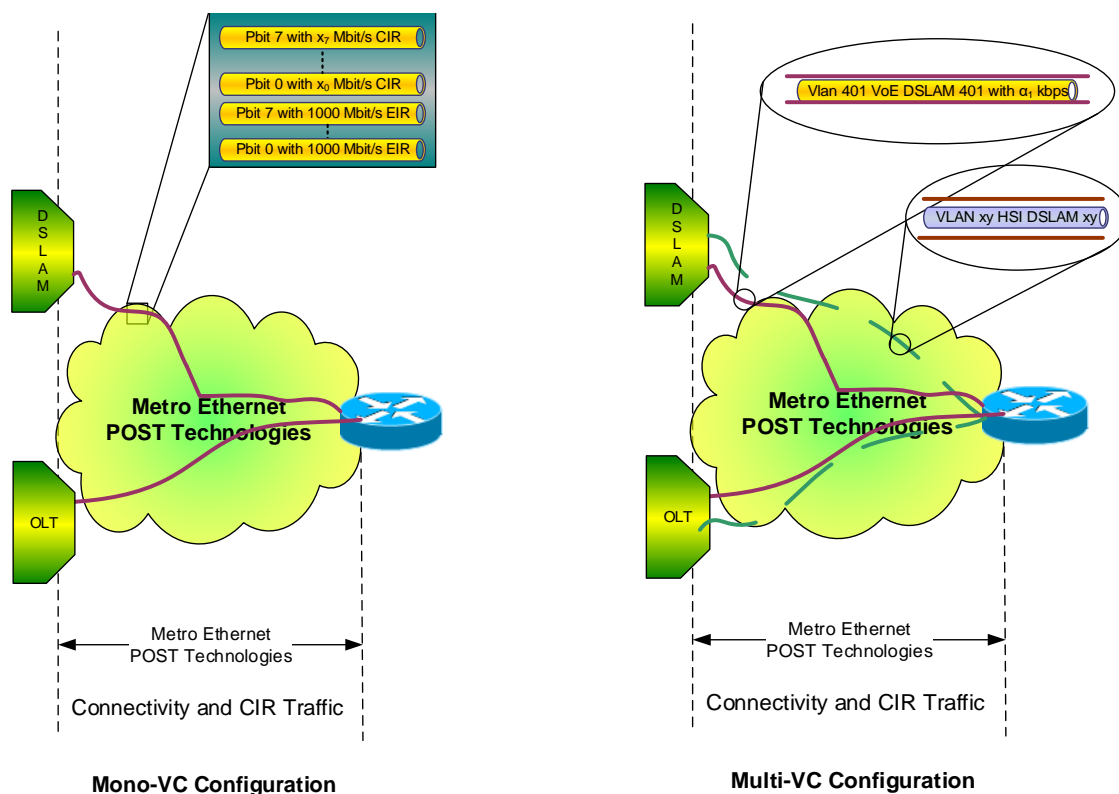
Pbit 7 with $x_7$ Mbit/s CIR

Pbit 0 with $x_0$ Mbit/s CIR

Pbit 7 with 1000 Mbit/s EIR

Pbit 0 with 1000 Mbit/s EIR

D S L A M

Metro Ethernet POST Technologies

OLT

Metro Ethernet POST Technologies

Connectivity and CIR Traffic

Mono-VC Configuration

Vlan 401 VoE DSLAM 401 with $\alpha_1$ kbps

VLAN xy HSI DSLAM xy

D S L A M

Metro Ethernet POST Technologies

OLT

Metro Ethernet POST Technologies

Connectivity and CIR Traffic

Multi-VC Configuration